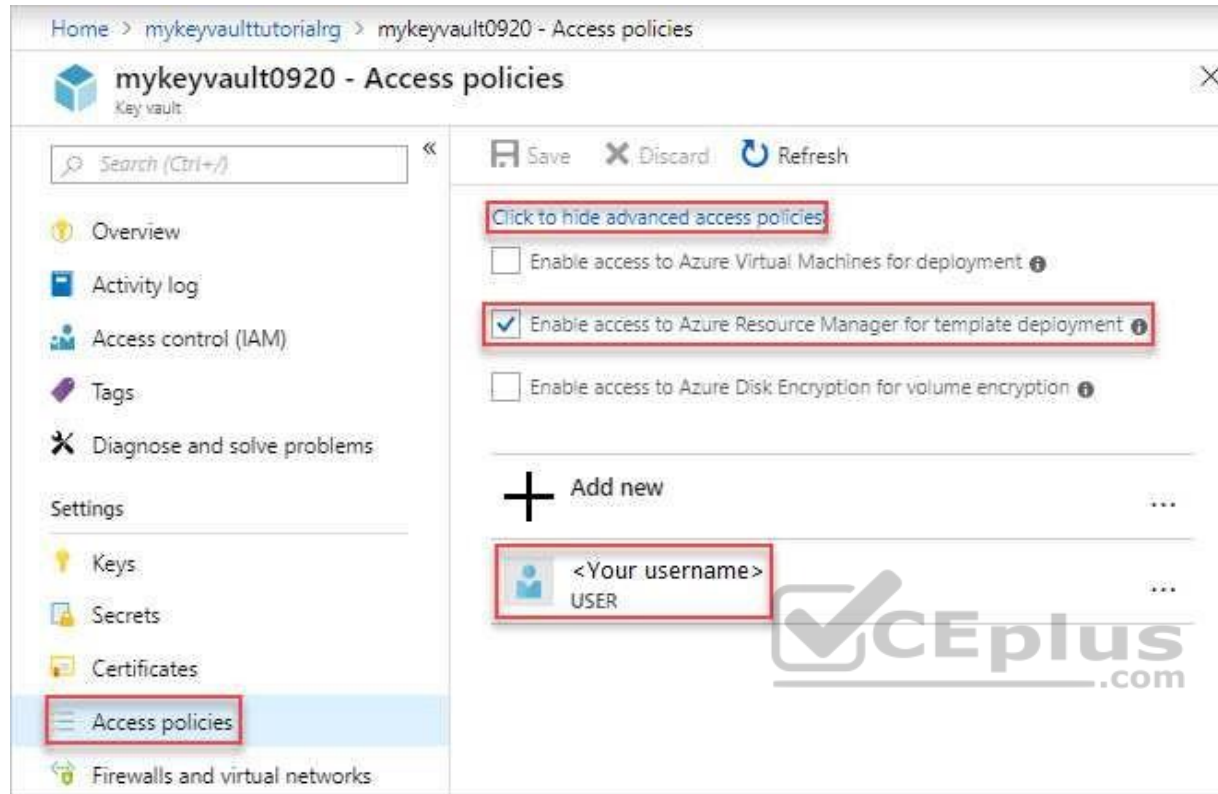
Home > mykeyvaulttutorialrg > mykeyvault0920 - Access policies

mykeyvault0920 - Access policies
Key vault

Search (Ctrl+/)

«

Overview

Activity log

Access control (IAM)

Tags

Diagnose and solve problems

Settings

Keys

Secrets

Certificates

Access policies

Firewalls and virtual networks

Save   Discard   Refresh

Click to hide advanced access policies

Enable access to Azure Virtual Machines for deployment

Enable access to Azure Resource Manager for template deployment

Enable access to Azure Disk Encryption for volume encryption

Add new ...

<Your username>
USER ...

VCEplus .com